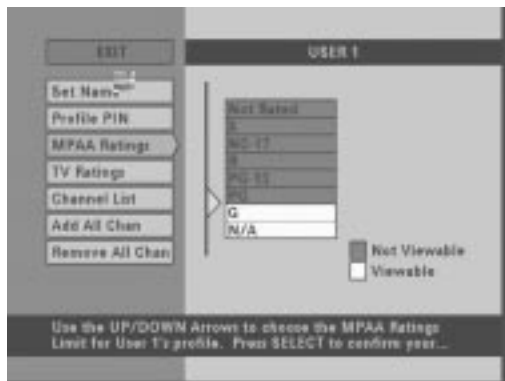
EXIT

USER 1

Set Name

Profile PIN

MPAA Ratings

TV Ratings

Channel List

Add All Chan

Remove All Chan

Not Rated
X
NC-17
R
PG-13
PG
G
N/A

Not Viewable
Viewable

Use the UP/DOWN Arrows to choose the MPAA Ratings Limit for User 1's profile. Press SELECT to confirm your...